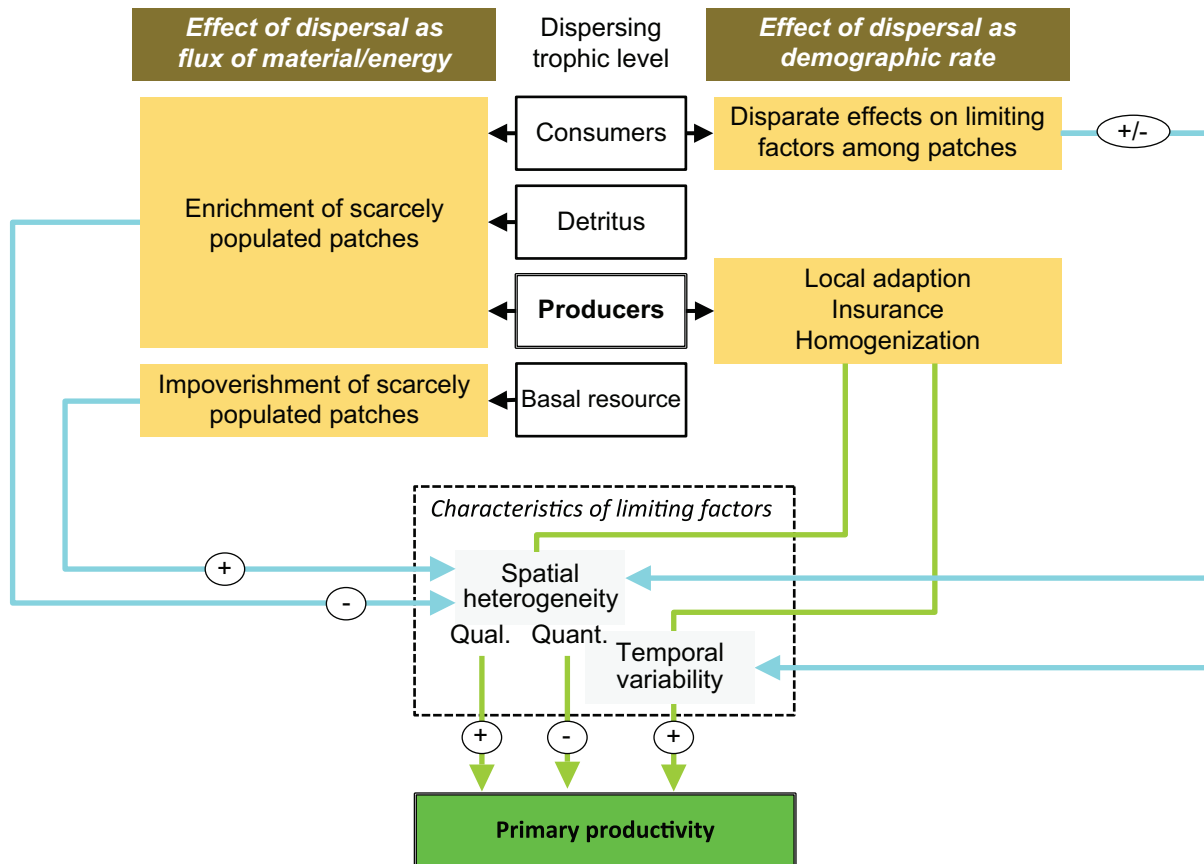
Effect of dispersal as flux of material/energy

Dispersing trophic level

Effect of dispersal as demographic rate

Consumers

Disparate effects on limiting factors among patches

+/-

Enrichment of scarcely populated patches

Detritus

Producers

Local adaption
Insurance
Homogenization

Impoverishment of scarcely populated patches

Basal resource

Characteristics of limiting factors

+

-

Spatial heterogeneity

Qual.

Quant.

Temporal variability

+

-

+

Primary productivity